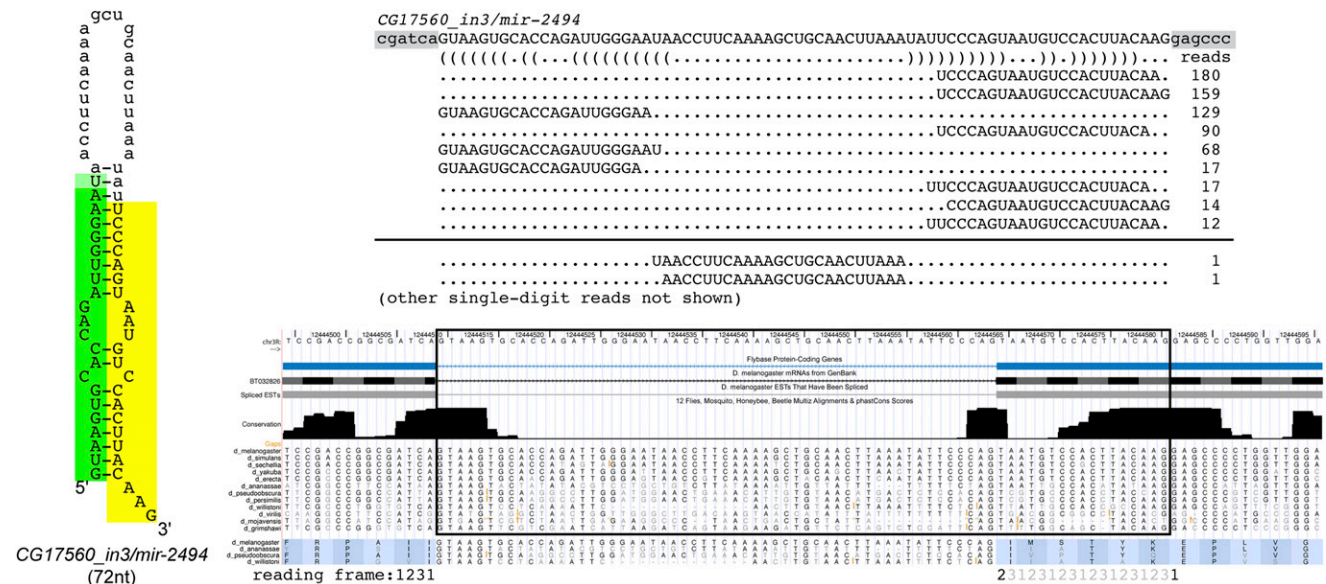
gcu
a g
a c
a a
a a
c c
u u
u a
c a
c a
a a
a-u
U-a
A-u
A-U
G-C
G-C
U-C
G-A
U-G
A-U
A
G A U
A C
C-A-G
C
C U
G-C
U-A
G-C
A-U
A-U
U-A
G-C
5' A
A
G
3'

CG17560_in3/mir-2494
(72nt)

CG17560_in3/mir-2494
cgatcaGUAAGUGCACCAGAUUGGGAAUAACCUUCAAAAGCUGCAACUUAAAUAUUCCCAGUAAUGUCCACUUACAAGgagccc
((((((.((...((((((((((.........................))))))))))...)).))))))... reads
......................................................UCCCAGUAAUGUCCACUUACAA. 180
......................................................UCCCAGUAAUGUCCACUUACAAG 159
GUAAGUGCACCAGAUUGGGAA.......................................................... 129
......................................................UCCCAGUAAUGUCCACUUACA.. 90
GUAAGUGCACCAGAUUGGGAAU......................................................... 68
GUAAGUGCACCAGAUUGGGA........................................................... 17
.....................................................UUCCCAGUAAUGUCCACUUACA.. 17
........................................................CCCAGUAAUGUCCACUUACAAG 14
.....................................................UUCCCAGUAAUGUCCACUUACAA. 12

.........................UAACCUUCAAAAGCUGCAACUUAAA.............................. 1
..........................AACCUUCAAAAGCUGCAACUUAAA.............................. 1
(other single-digit reads not shown)

chr3R 12444500 12444505 12444510 12444515 12444520 12444525 12444530 12444535 12444540 12444545 12444550 12444555 12444560 12444565 12444570 12444575 12444580 12444585 12444590 12444595
T C C G A C C G G C G A T C A G T A A G T G C A C C A G A T T G G G A A T A A C C T T C A A A A G C T G C A A C T T A A A T A T T C C C A G T A A T G T C C A C T T A C A A G G A G C C C C T G G T T G G A
Flybase Protein-Coding Genes
D. melanogaster mRNAs from GenBank
BT032826
D. melanogaster ESTs That Have Been Spliced
Spliced ESTs
12 Flies, Mosquito, Honeybee, Beetle Multiz Alignments & phastCons Scores
Conservation
Gaps
d_melanogaster
d_simulans
d_sechellia
d_yakuba
d_erecta
d_ananassae
d_pseudoobscura
d_persimilis
d_willistoni
d_virilis
d_mojavensis
d_grimshawi
d_melanogaster
d_ananassae
d_pseudoobscura
d_willistoni
reading frame:1231
23123123123123123123 1